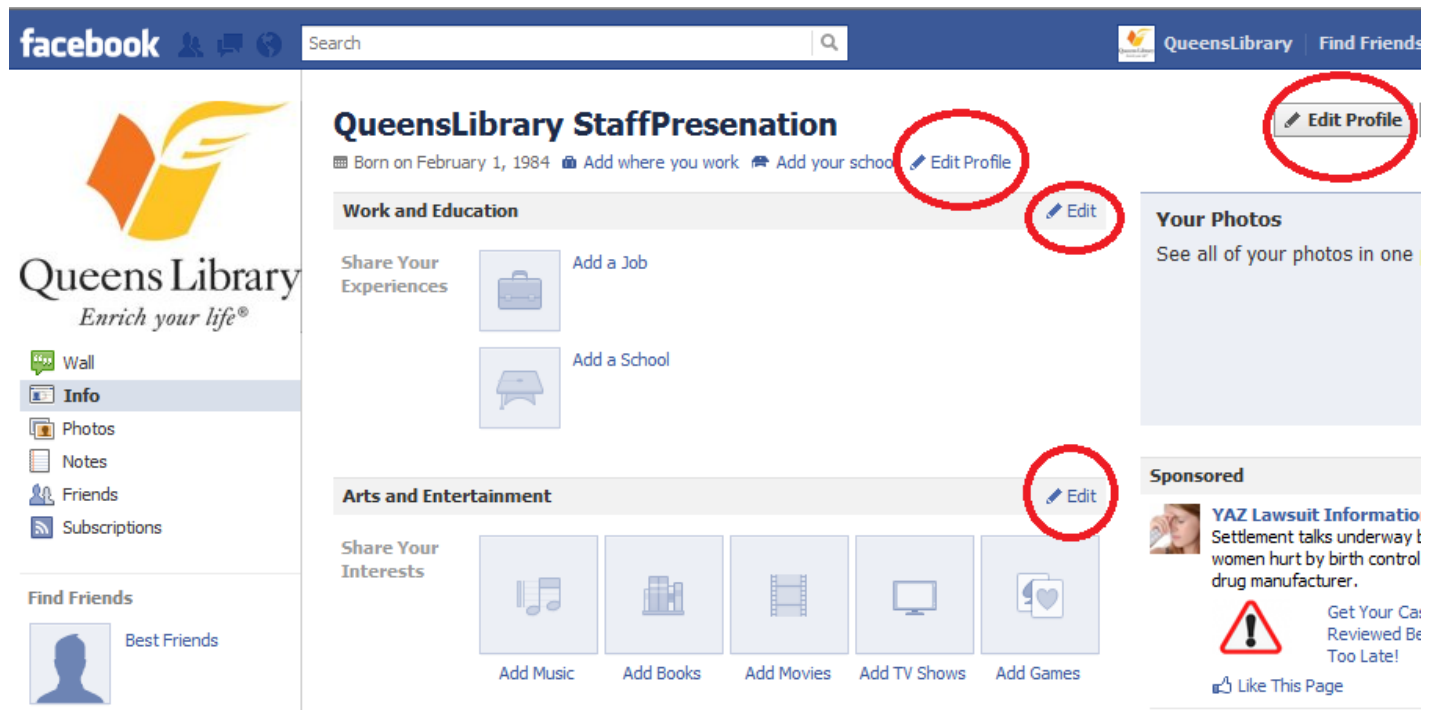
facebook

Search

QueensLibrary | Find Friends

Queens Library
Enrich your life®

Wall
Info
Photos
Notes
Friends
Subscriptions

Find Friends

Best Friends

QueensLibrary StaffPresenation

Born on February 1, 1984 Add where you work Add your schoo Edit Profile

Edit Profile

Work and Education

Edit

Share Your Experiences

Add a Job

Add a School

Arts and Entertainment

Edit

Share Your Interests

Add Music
Add Books
Add Movies
Add TV Shows
Add Games

Your Photos

See all of your photos in one

Sponsored

YAZ Lawsuit Informatio

Settlement talks underway b women hurt by birth control drug manufacturer.

Get Your Ca Reviewed Be Too Late!

Like This Page